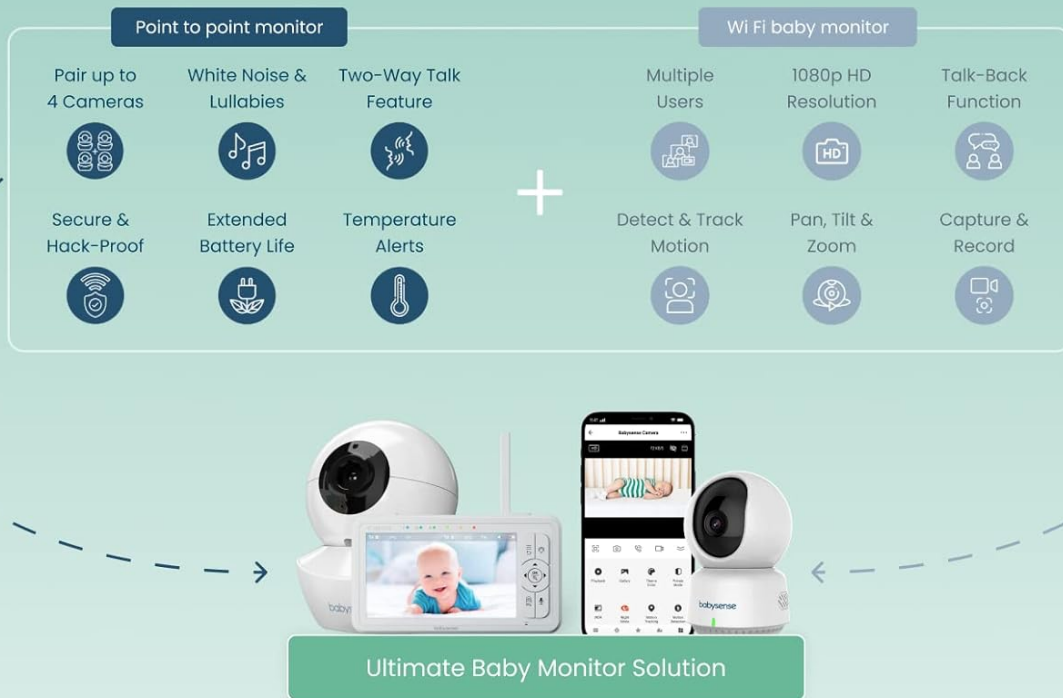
Point to point monitor

Wi Fi baby monitor

Pair up to 4 Cameras

White Noise & Lullabies

Two-Way Talk Feature

Secure & Hack-Proof

Extended Battery Life

Temperature Alerts

+

Multiple Users

1080p HD Resolution

Talk-Back Function

HD

Detect & Track Motion

Pan, Tilt & Zoom

Capture & Record

Babysense Camera

babysense

Ultimate Baby Monitor Solution